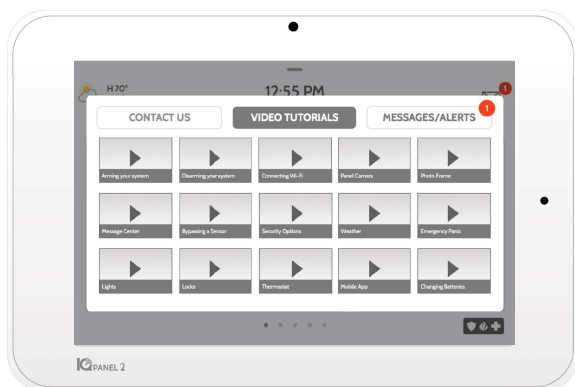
H 70°

12:55 PM

1

CONTACT US

VIDEO TUTORIALS

MESSAGES/ALERTS

1

Arming your system

Disarming your system

Connecting Wi-Fi

Panel Camera

Photo Frame

Message Center

Bypassing a Sensor

Security Options

Weather

Emergency Panic

Lights

Locks

Thermostat

Mobile App

Changing Batteries

IQ PANEL 2